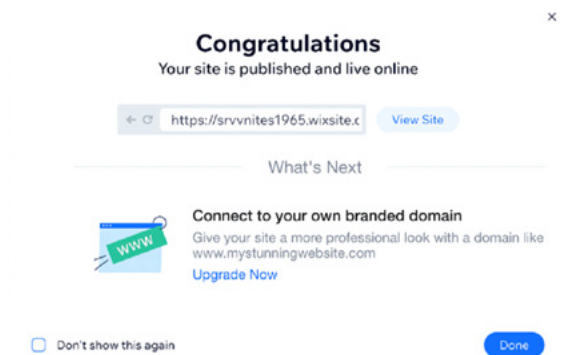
×

Congratulations

Your site is published and live online

https://srvvnites1965.wixsite.c

View Site

What's Next

WWW

Connect to your own branded domain

Give your site a more professional look with a domain like www.mystunningwebsite.com

Upgrade Now

Don't show this again

Done